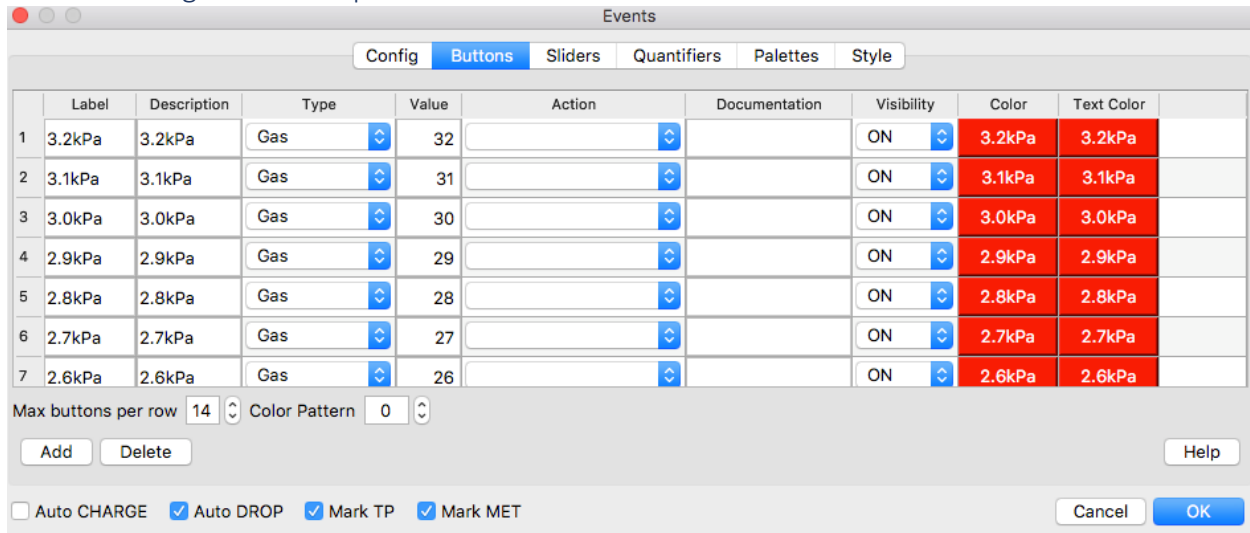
Events

Config | Buttons | Sliders | Quantifiers | Palettes | Style

| | Label | Description | Type | Value | Action | Documentation | Visibility | Color | Text Color |
|---|---|---|---|---|---|---|---|---|---|
| 1 | 3.2kPa | 3.2kPa | Gas | 32 | | | ON | 3.2kPa | 3.2kPa |
| 2 | 3.1kPa | 3.1kPa | Gas | 31 | | | ON | 3.1kPa | 3.1kPa |
| 3 | 3.0kPa | 3.0kPa | Gas | 30 | | | ON | 3.0kPa | 3.0kPa |
| 4 | 2.9kPa | 2.9kPa | Gas | 29 | | | ON | 2.9kPa | 2.9kPa |
| 5 | 2.8kPa | 2.8kPa | Gas | 28 | | | ON | 2.8kPa | 2.8kPa |
| 6 | 2.7kPa | 2.7kPa | Gas | 27 | | | ON | 2.7kPa | 2.7kPa |
| 7 | 2.6kPa | 2.6kPa | Gas | 26 | | | ON | 2.6kPa | 2.6kPa |

Max buttons per row 14 Color Pattern 0

Add Delete Help

Auto CHARGE Auto DROP Mark TP Mark MET Cancel OK